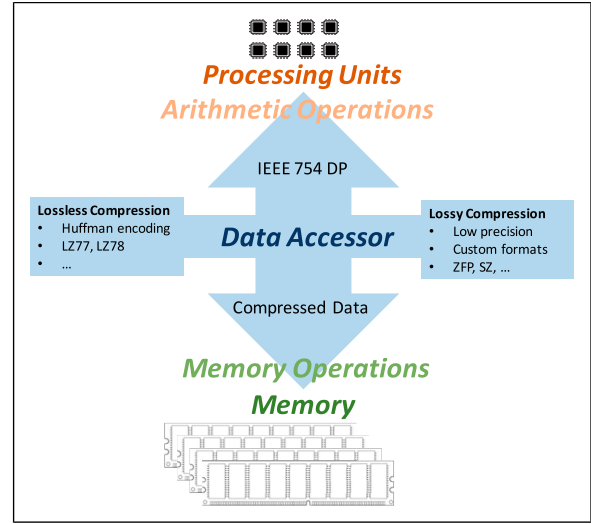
Processing Units

Arithmetic Operations

IEEE 754 DP

Lossless Compression
- Huffman encoding
- LZ77, LZ78
- ...

Data Accessor

Lossy Compression
- Low precision
- Custom formats
- ZFP, SZ, ...

Compressed Data

Memory Operations

Memory